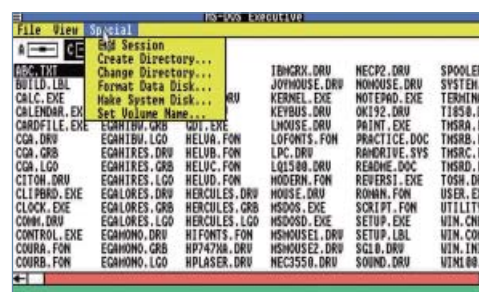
MS-DOS Executive

File View Special

A ■ C

End Session
Create Directory...
Change Directory...
Format Data Disk...
Make System Disk...
Set Volume Name...

ABC.TXT
BUILD.LBL
CALC.EXE
CALENDAR.EXE
CARDFILE.EXE
CGA.DRV
CGA.GRB
CGA.LGO
CITOH.DRV
CLIPBRD.EXE
CLOCK.EXE
COMM.DRV
CONTROL.EXE
COURA.FON
COURB.FON

EGAHIBW.GRB
EGAHIBW.LGO
EGAHIRES.DRV
EGAHIRES.GRB
EGAHIRES.LGO
EGALORES.DRV
EGALORES.GRB
EGALORES.LGO
EGAMONO.DRV
EGAMONO.GRB
EGAMONO.LGO

DRV
GDI.EXE
HELVA.FON
HELVB.FON
HELVC.FON
HERCULES.DRV
HERCULES.GRB
HERCULES.LGO
HIFONTS.FON
HP747XA.DRV
HPLASER.DRV

IBMGRX.DRV
JOYMOUSE.DRV
KERNEL.EXE
KEYBUS.DRV
LMOUSE.DRV
LOFONTS.FON
LPC.DRV
LQ1500.DRV
MODERN.FON
MOUSE.DRV
MSDOS.EXE
MSDOSD.EXE
MSMOUSE1.DRV
MSMOUSE2.DRV
NEC3550.DRV

NECP2.DRV
NOMOUSE.DRV
NOTEPAD.EXE
OKI92.DRV
PAINT.EXE
PRACTICE.DOC
RAMDRIVE.SYS
README.DOC
REVERSI.EXE
ROMAN.FON
SCRIPT.FON
SETUP.EXE
SETUP.LBL
SG10.DRV
SOUND.DRV

SPOOLE
SYSTEM
TERMIN
TI850.
THSRA.
THSRB.
THSRC.
THSRD.
TOSH.D
USER.E
UTILIT
WIN.CN
WIN.CO
WIN.IN
WIN100